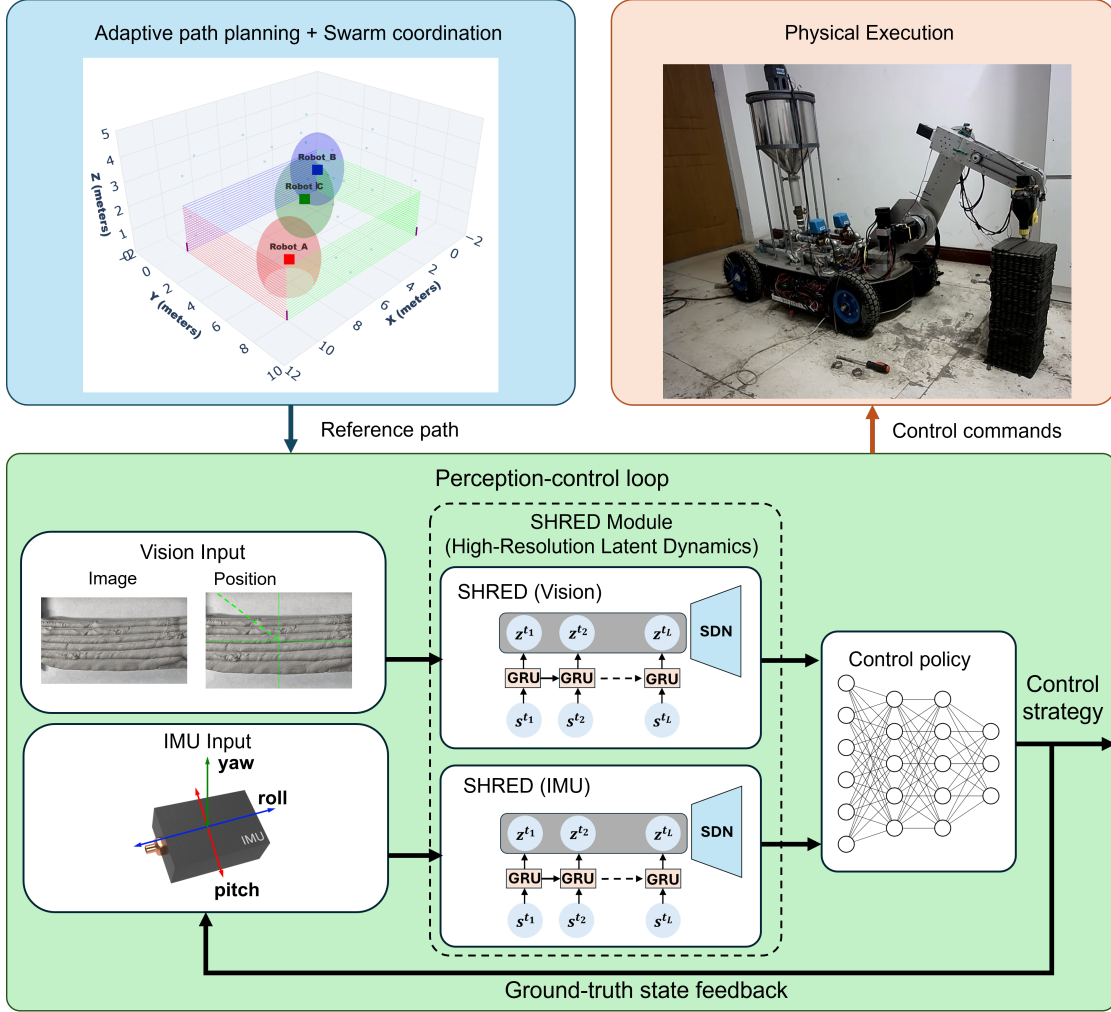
Adaptive path planning + Swarm coordination

Z (meters)
5
4
3
2
1
0
Robot_B
Robot_C
Robot_A
-2
0
2
4
6
8
10
Y (meters)
-2
0
2
4
6
8
10
12
X (meters)

Physical Execution

Reference path

Control commands

Perception-control loop

Vision Input
Image
Position

SHRED Module
(High-Resolution Latent Dynamics)

SHRED (Vision)
$z^{t_1}$ $z^{t_2}$ $z^{t_L}$
SDN
GRU GRU GRU
$s^{t_1}$ $s^{t_2}$ $s^{t_L}$

Control policy

Control strategy

IMU Input
yaw
roll
IMU
pitch

SHRED (IMU)
$z^{t_1}$ $z^{t_2}$ $z^{t_L}$
SDN
GRU GRU GRU
$s^{t_1}$ $s^{t_2}$ $s^{t_L}$

Ground-truth state feedback